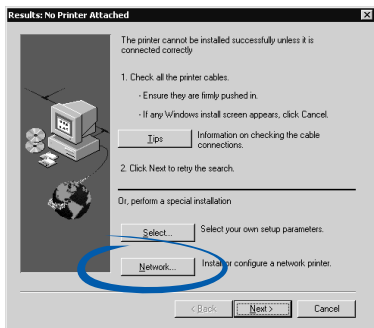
Results: No Printer Attached

The printer cannot be installed successfully unless it is connected correctly

1. Check all the printer cables.

- Ensure they are firmly pushed in.

- If any Windows install screen appears, click Cancel.

Tips

Information on checking the cable connections.

2. Click Next to retry the search.

Or, perform a special installation

Select...

Select your own setup parameters.

Network...

Install or configure a network printer.

< Back

Next >

Cancel